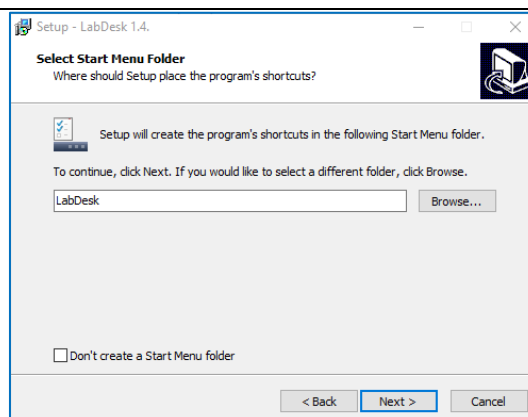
Setup - LabDesk 1.4.

Select Start Menu Folder
Where should Setup place the program's shortcuts?

Setup will create the program's shortcuts in the following Start Menu folder.

To continue, click Next. If you would like to select a different folder, click Browse.

LabDesk

Browse...

Don't create a Start Menu folder

< Back

Next >

Cancel